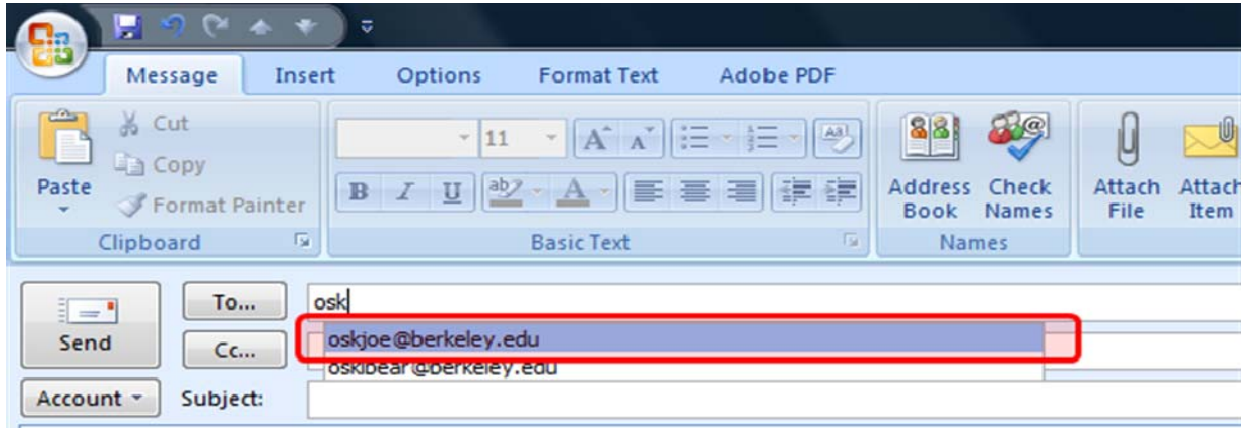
Message Insert Options Format Text Adobe PDF

Paste
Cut
Copy
Format Painter
Clipboard

11
B I U
Basic Text

Address Book
Check Names
Names

Attach File
Attach Item

Send
To...
Cc...
Account
Subject:

osk
oskjoe@berkeley.edu
oskibear@berkeley.edu